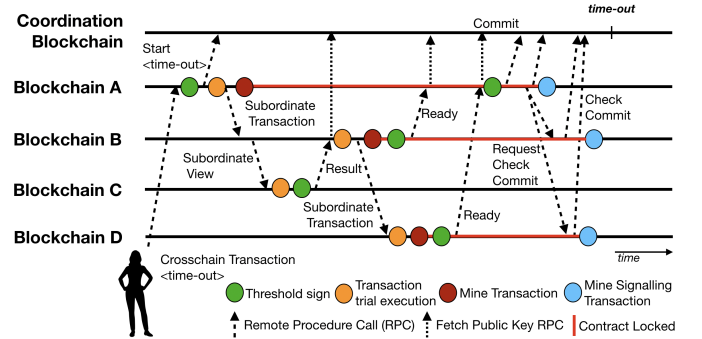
Coordination Blockchain
time-out
Commit
Start <time-out>
Blockchain A
Subordinate Transaction
Ready
Check Commit
Blockchain B
Subordinate View
Result
Request Check Commit
Blockchain C
Subordinate Transaction
Ready
Blockchain D
time
Crosschain Transaction <time-out>
Threshold sign
Transaction trial execution
Mine Transaction
Mine Signalling Transaction
Remote Procedure Call (RPC)
Fetch Public Key RPC
Contract Locked